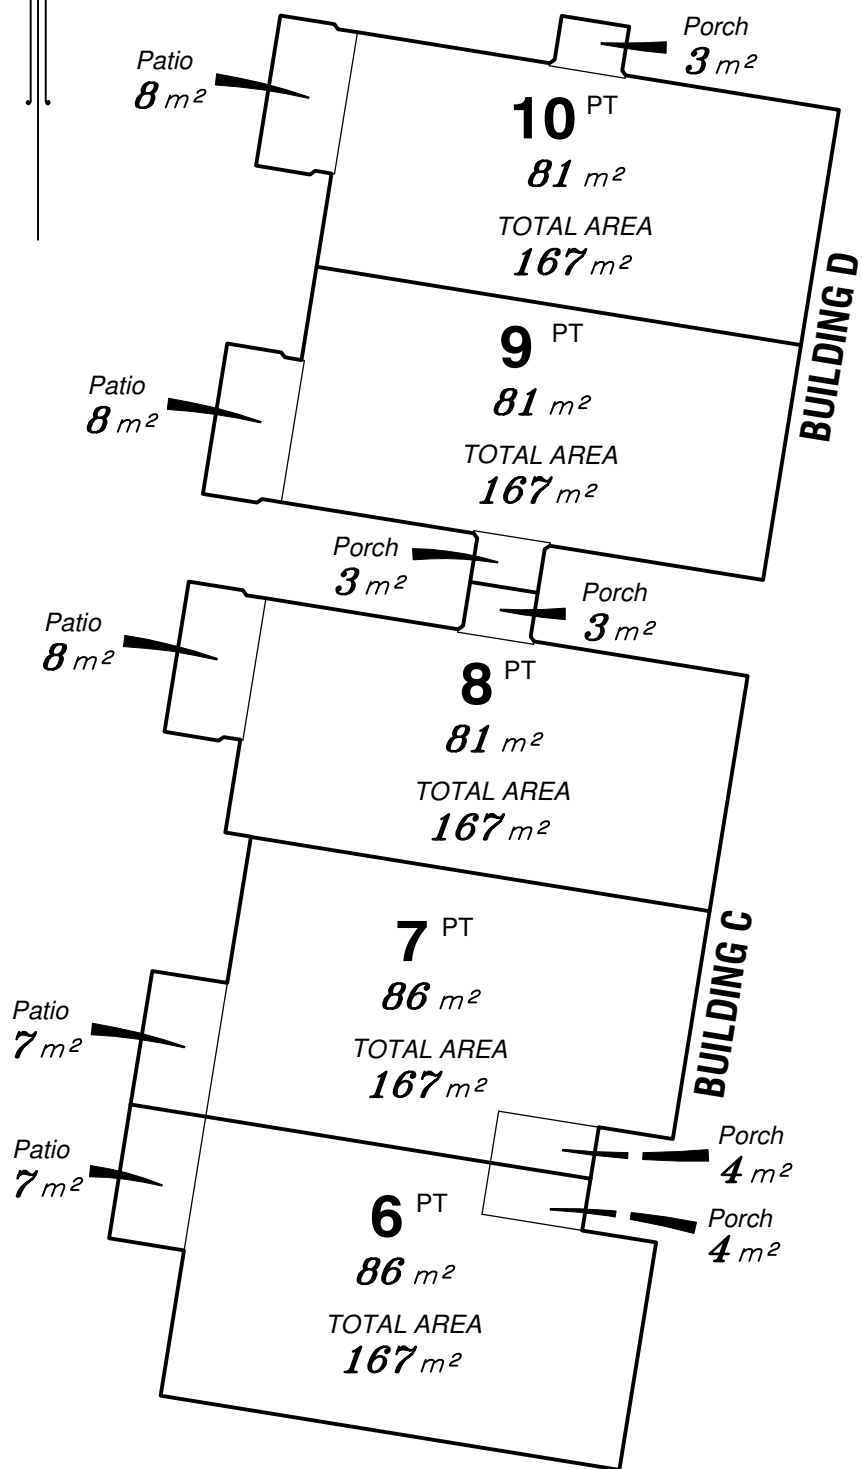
Porch
$3\ m^2$

Patio
$8\ m^2$

10 PT
$81\ m^2$
TOTAL AREA
$167\ m^2$

BUILDING D

9 PT
Patio
$8\ m^2$
$81\ m^2$
TOTAL AREA
$167\ m^2$

Porch
$3\ m^2$

Porch
$3\ m^2$

Patio
$8\ m^2$

8 PT
$81\ m^2$
TOTAL AREA
$167\ m^2$

BUILDING C

7 PT
$86\ m^2$
TOTAL AREA
$167\ m^2$

Patio
$7\ m^2$

Patio
$7\ m^2$

Porch
$4\ m^2$

Porch
$4\ m^2$

6 PT
$86\ m^2$
TOTAL AREA
$167\ m^2$